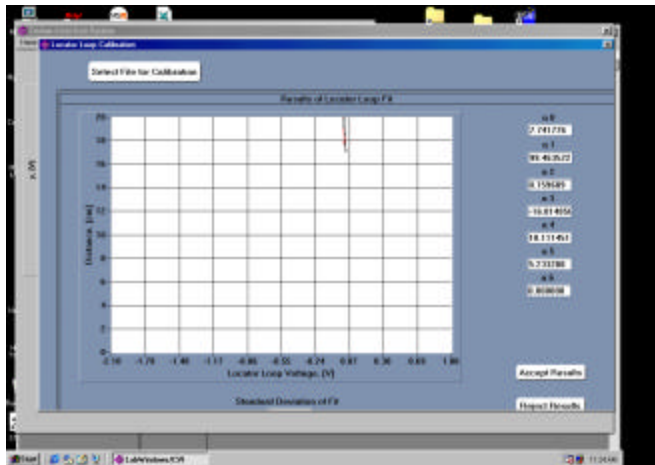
Locator Loop Calibration

Select File for Calibration

Results of Locator Loop Fit

a 0
2.741726
a 1
90.463522
a 2
0.159689
a 3
-16.014056
a 4
18.131451
a 5
5.733780
a 6
0.000000

20
18
16
14
12
10
8
6
4
2
0

Distance, [cm]

-2.10 -1.79 -1.48 -1.17 -0.86 -0.55 -0.24 0.07 0.38 0.69 1.00

Locator Loop Voltage, [V]

Standard Deviation of Fit

Accept Results

Reject Results

x (V)

Start

LabWindows/CVI

11:34 AM